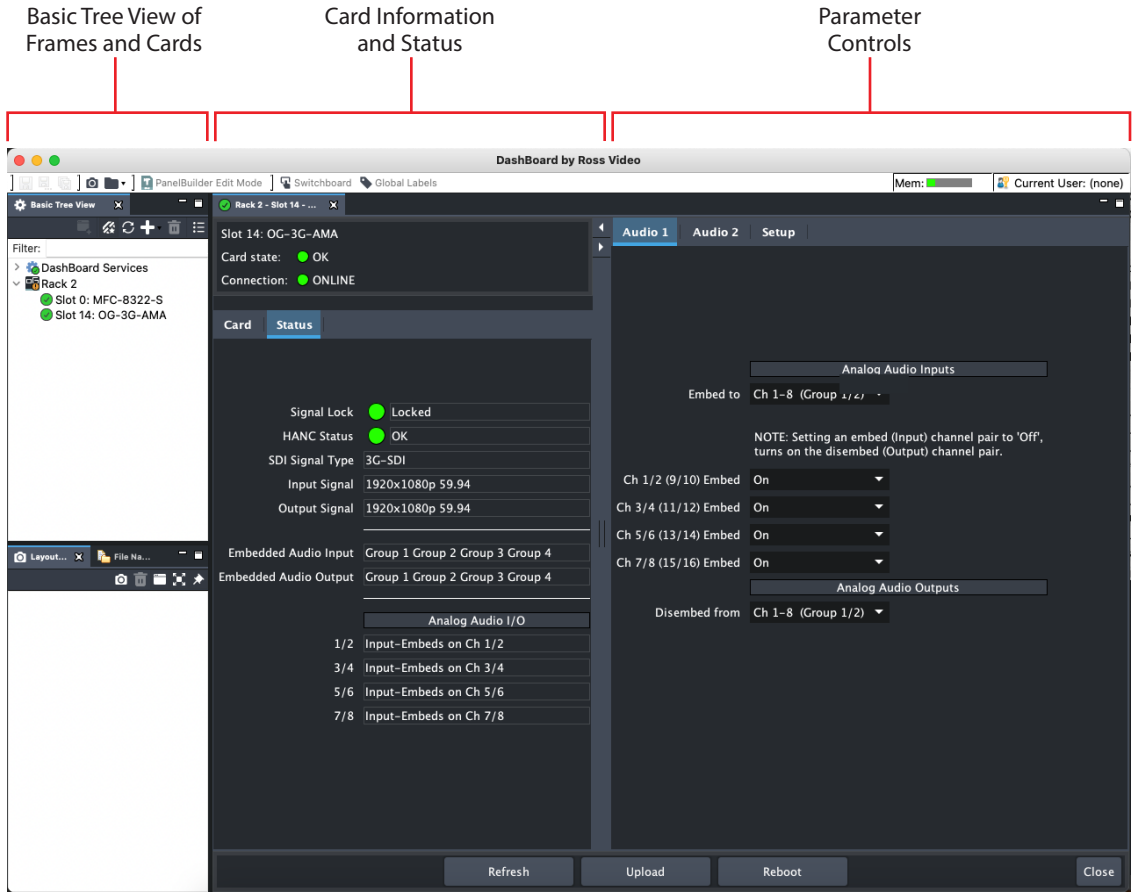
Basic Tree View of Frames and Cards

Card Information and Status

Parameter Controls

DashBoard by Ross Video

PanelBuilder Edit Mode  Switchboard  Global Labels  Mem:  Current User: (none)

Basic Tree View

Filter:

DashBoard Services
Rack 2
Slot 0: MFC-8322-S
Slot 14: OG-3G-AMA

Layout...  File Na...

Rack 2 - Slot 14 - ...

Slot 14: OG-3G-AMA
Card state: OK
Connection: ONLINE

Card  Status

| | |
|---|---|
| Signal Lock | Locked |
| HANC Status | OK |
| SDI Signal Type | 3G-SDI |
| Input Signal | 1920x1080p 59.94 |
| Output Signal | 1920x1080p 59.94 |
| Embedded Audio Input | Group 1 Group 2 Group 3 Group 4 |
| Embedded Audio Output | Group 1 Group 2 Group 3 Group 4 |

Analog Audio I/O

| | |
|---|---|
| 1/2 | Input-Embeds on Ch 1/2 |
| 3/4 | Input-Embeds on Ch 3/4 |
| 5/6 | Input-Embeds on Ch 5/6 |
| 7/8 | Input-Embeds on Ch 7/8 |

Audio 1  Audio 2  Setup

Analog Audio Inputs

Embed to  Ch 1-8 (Group 1/2)

NOTE: Setting an embed (Input) channel pair to 'Off', turns on the disembed (Output) channel pair.

| | |
|---|---|
| Ch 1/2 (9/10) Embed | On |
| Ch 3/4 (11/12) Embed | On |
| Ch 5/6 (13/14) Embed | On |
| Ch 7/8 (15/16) Embed | On |

Analog Audio Outputs

Disembed from  Ch 1-8 (Group 1/2)

Refresh  Upload  Reboot  Close